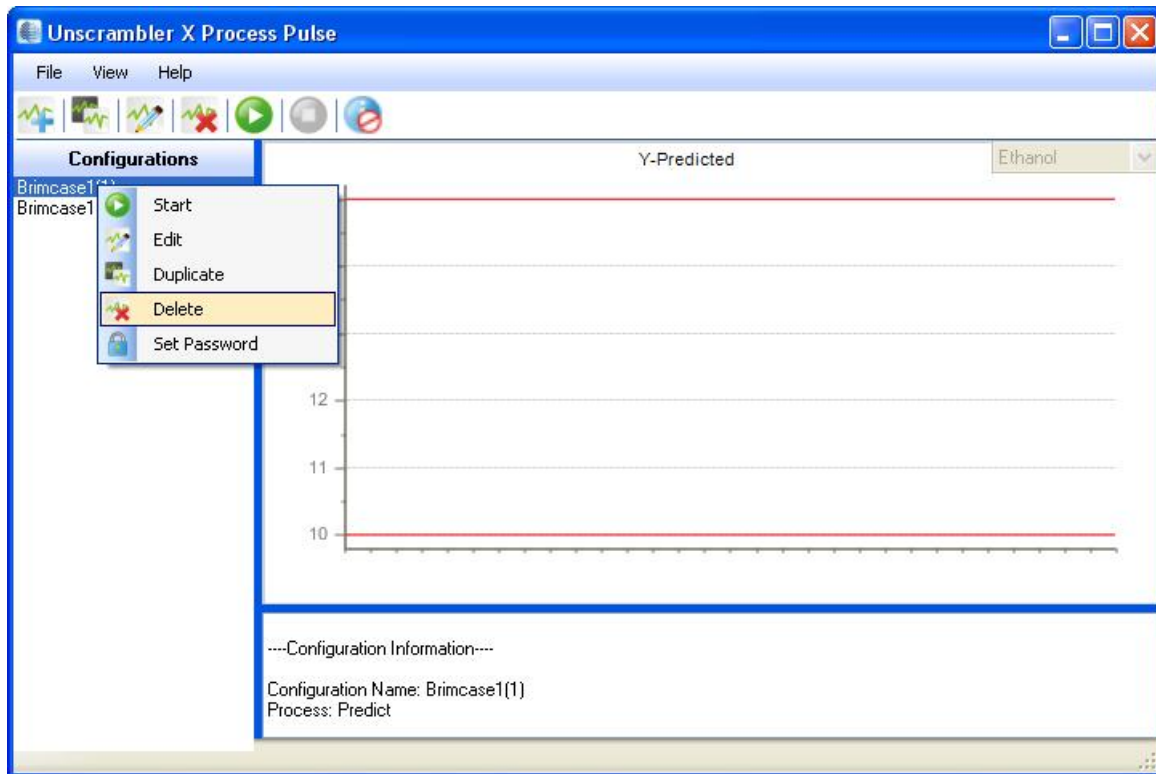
Unscrambler X Process Pulse

File View Help

Configurations

Brimcase1(1)
Brimcase1

Start
Edit
Duplicate
Delete
Set Password

Y-Predicted

Ethanol

12
11
10

----Configuration Information----

Configuration Name: Brimcase1(1)
Process: Predict